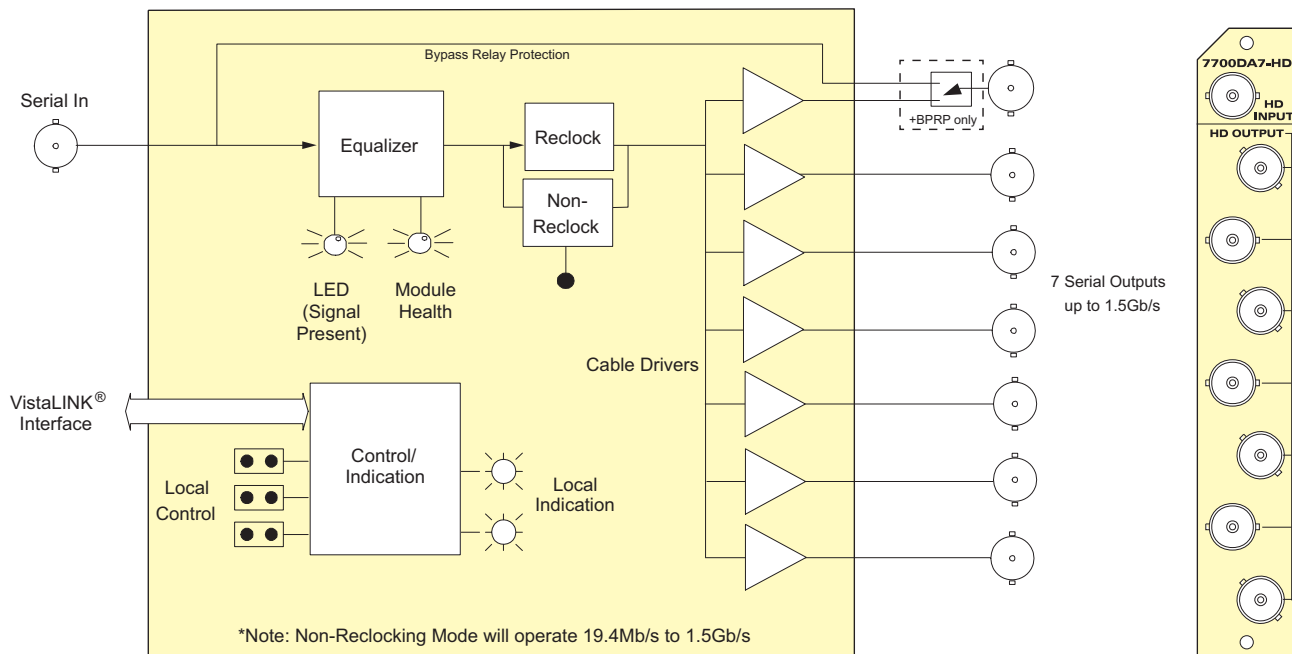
Bypass Relay Protection

Serial In

Equalizer

Reclock

Non-Reclock

+BPRP only

LED (Signal Present)

Module Health

7 Serial Outputs up to 1.5Gb/s

Cable Drivers

VistaLINK® Interface

Control/ Indication

Local Control

Local Indication

*Note: Non-Reclocking Mode will operate 19.4Mb/s to 1.5Gb/s

7700DA7-HD

HD INPUT

HD OUTPUT